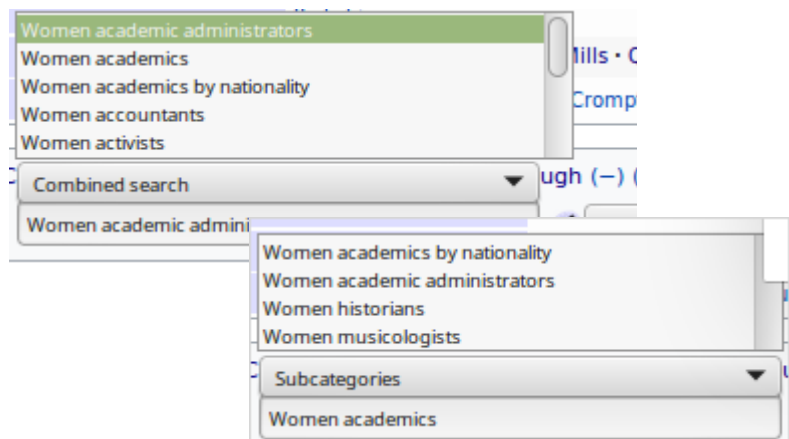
Women academic administrators
Women academics
Women academics by nationality
Women accountants
Women activists

Mills • C
Cromp

Combined search
Women academic admini

ugh (−) (

Women academics by nationality
Women academic administrators
Women historians
Women musicologists

Subcategories
Women academics